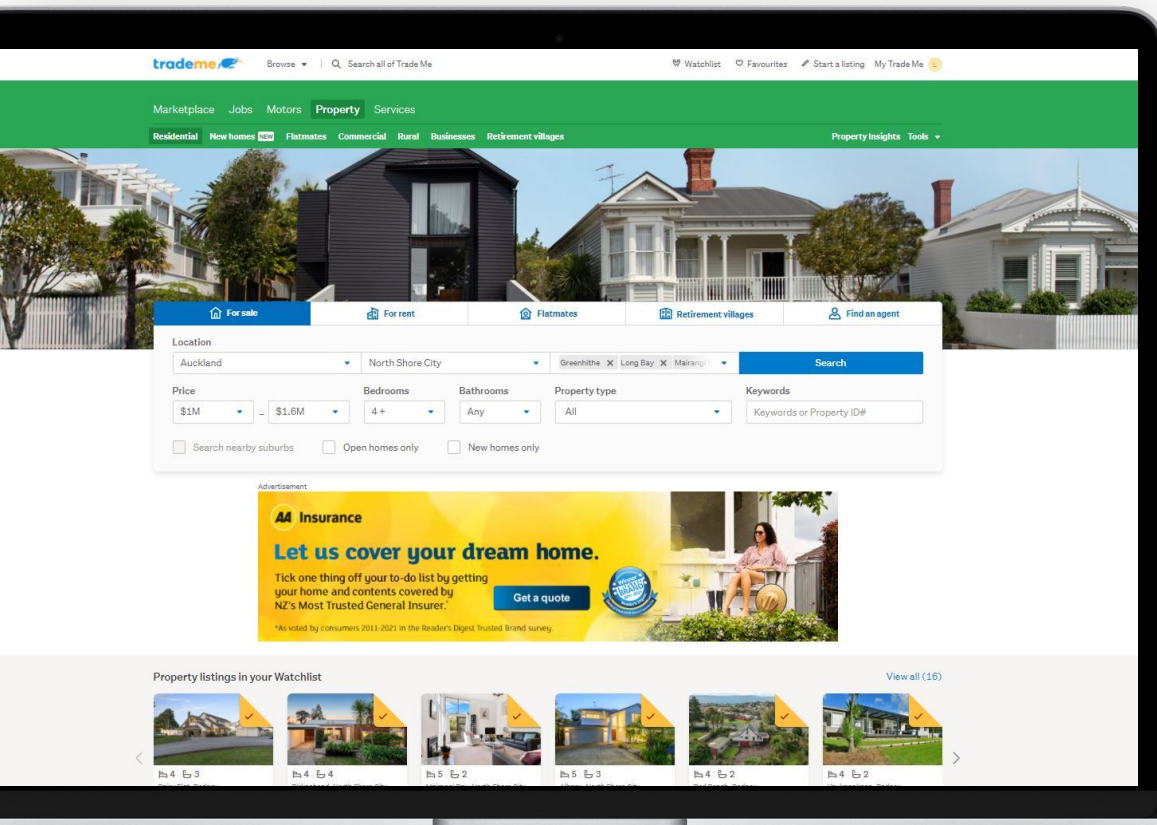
trademe Browse ▾ | Search all of Trade Me
Watchlist Favourites Start a listing My Trade Me

Marketplace Jobs Motors Property Services

Residential New homes NEW Flatmates Commercial Rural Businesses Retirement villages
Property Insights Tools ▾

For sale For rent Flatmates Retirement villages Find an agent

Location
Auckland North Shore City Greenhithe × Long Bay × Mairang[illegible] Search

Price Bedrooms Bathrooms Property type Keywords
$1M – $1.6M 4+ Any All Keywords or Property ID#

Search nearby suburbs Open homes only New homes only

Advertisement
AA Insurance
Let us cover your dream home.
Tick one thing off your to-do list by getting your home and contents covered by NZ's Most Trusted General Insurer.*
Get a quote
*As voted by consumers 2011-2021 in the Reader's Digest Trusted Brand survey.

Property listings in your Watchlist
View all (16)

4 3
4 4
5 2
5 3
4 2
4 2